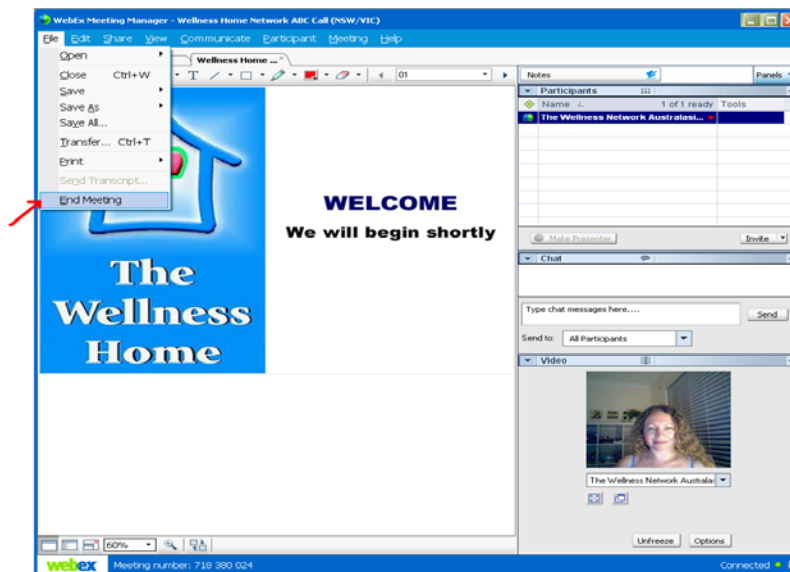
WebEx Meeting Manager - Wellness Home Network ABC Call (NSW/VIC)

File Edit Share View Communicate Participant Meeting Help

Open
Close Ctrl+W
Save
Save As
Save All...
Transfer... Ctrl+T
Print
Send Transcript...
End Meeting

Wellness Home ...

01

The Wellness Home

WELCOME
We will begin shortly

Notes
Panels

Participants
Name
1 of 1 ready
Tools
The Wellness Network Australasi...

Make Presenter
Invite

Chat
Type chat messages here.....
Send
Send to: All Participants

Video
The Wellness Network Australas

Unfreeze
Options

60%

webex
Meeting number: 718 380 024
Connected